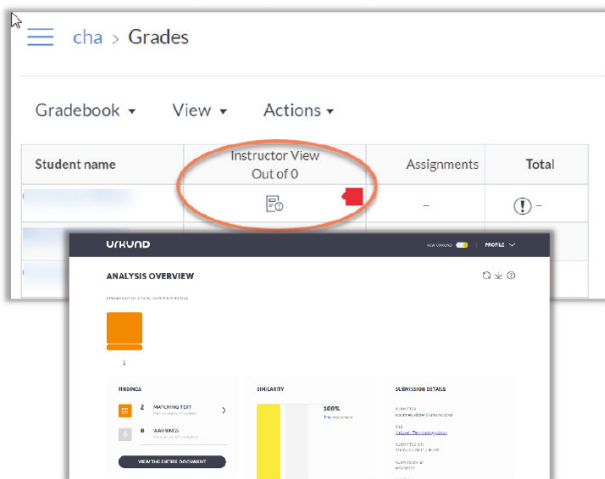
cha > Grades

Gradebook ▾ View ▾ Actions ▾

| Student name | Instructor View Out of 0 | Assignments | Total |
|---|---|---|---|
| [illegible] | | – | – |

URKUND

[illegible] PROFILE

ANALYSIS OVERVIEW

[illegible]

1

FINDINGS

2 MATCHING TEXT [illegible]

0 WARNINGS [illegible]

VIEW THE ENTIRE DOCUMENT

SIMILARITY

100% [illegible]

SUBMISSION DETAILS

SUBMITTED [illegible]

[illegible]

SUBMITTED AS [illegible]

SUBMISSION ID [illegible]